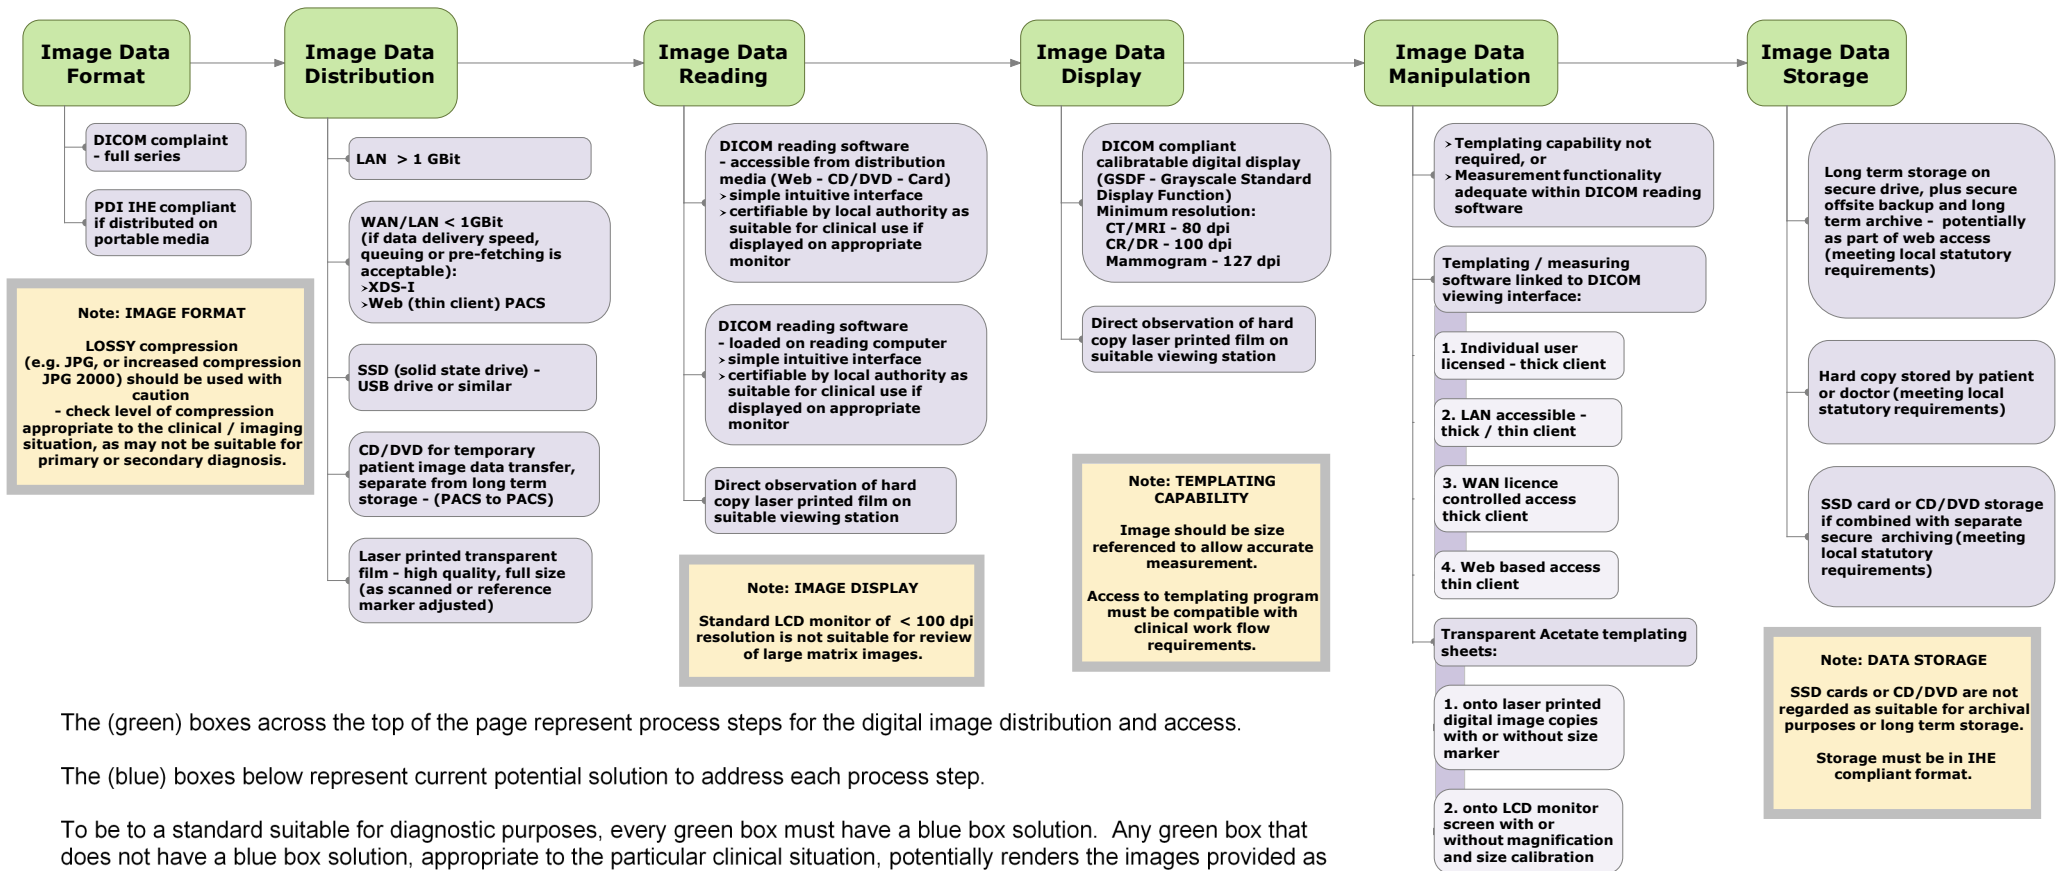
Image Data Format

DICOM complaint - full series

PDI IHE compliant if distributed on portable media

Note: IMAGE FORMAT

LOSSY compression (e.g. JPG, or increased compression JPG 2000) should be used with caution - check level of compression appropriate to the clinical / imaging situation, as may not be suitable for primary or secondary diagnosis.

Image Data Distribution

LAN > 1 GBit

WAN/LAN < 1GBit (if data delivery speed, queuing or pre-fetching is acceptable):
›XDS-I
›Web (thin client) PACS

SSD (solid state drive) - USB drive or similar

CD/DVD for temporary patient image data transfer, separate from long term storage - (PACS to PACS)

Laser printed transparent film - high quality, full size (as scanned or reference marker adjusted)

Image Data Reading

DICOM reading software - accessible from distribution media (Web - CD/DVD - Card)
› simple intuitive interface
› certifiable by local authority as suitable for clinical use if displayed on appropriate monitor

DICOM reading software - loaded on reading computer
› simple intuitive interface
› certifiable by local authority as suitable for clinical use if displayed on appropriate monitor

Direct observation of hard copy laser printed film on suitable viewing station

Note: IMAGE DISPLAY

Standard LCD monitor of < 100 dpi resolution is not suitable for review of large matrix images.

Image Data Display

DICOM compliant calibratable digital display (GSDF - Grayscale Standard Display Function)
Minimum resolution:
CT/MRI - 80 dpi
CR/DR - 100 dpi
Mammogram - 127 dpi

Direct observation of hard copy laser printed film on suitable viewing station

Note: TEMPLATING CAPABILITY

Image should be size referenced to allow accurate measurement.

Access to templating program must be compatible with clinical work flow requirements.

Image Data Manipulation

› Templating capability not required, or
› Measurement functionality adequate within DICOM reading software

Templating / measuring software linked to DICOM viewing interface:

1. Individual user licensed - thick client

2. LAN accessible - thick / thin client

3. WAN licence controlled access thick client

4. Web based access thin client

Transparent Acetate templating sheets:

1. onto laser printed digital image copies with or without size marker

2. onto LCD monitor screen with or without magnification and size calibration

Image Data Storage

Long term storage on secure drive, plus secure offsite backup and long term archive - potentially as part of web access (meeting local statutory requirements)

Hard copy stored by patient or doctor (meeting local statutory requirements)

SSD card or CD/DVD storage if combined with separate secure archiving (meeting local statutory requirements)

Note: DATA STORAGE

SSD cards or CD/DVD are not regarded as suitable for archival purposes or long term storage.

Storage must be in IHE compliant format.

The (green) boxes across the top of the page represent process steps for the digital image distribution and access.

The (blue) boxes below represent current potential solution to address each process step.

To be to a standard suitable for diagnostic purposes, every green box must have a blue box solution. Any green box that does not have a blue box solution, appropriate to the particular clinical situation, potentially renders the images provided as